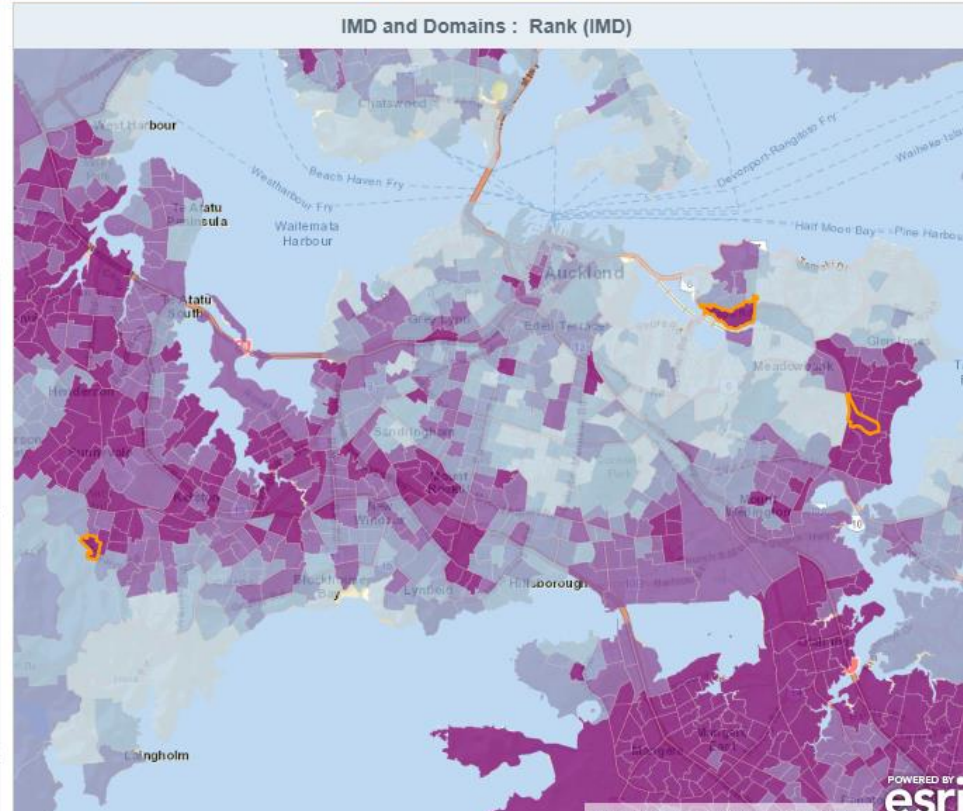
IMD and Domains : Rank (IMD)

Chatswood

West Harbour

Beach Haven Fry

Westharbour Fry

Devonport-Rangatoto Fry

Waiheke Isl

Te Atatu Peninsula

Waitemata Harbour

Half Moon Bay - Pine Harbou

Auckland

Te Atatu South

Grey Lynn

Eden Terrace

Meadowbank

Glen Innes

Henderson

Sunnyvale

Sandringham

Kelston

New Windsor

Mount Wellington

Blockhouse Bay

Lynfield

Hillsborough

Laingholm

POWERED BY esri